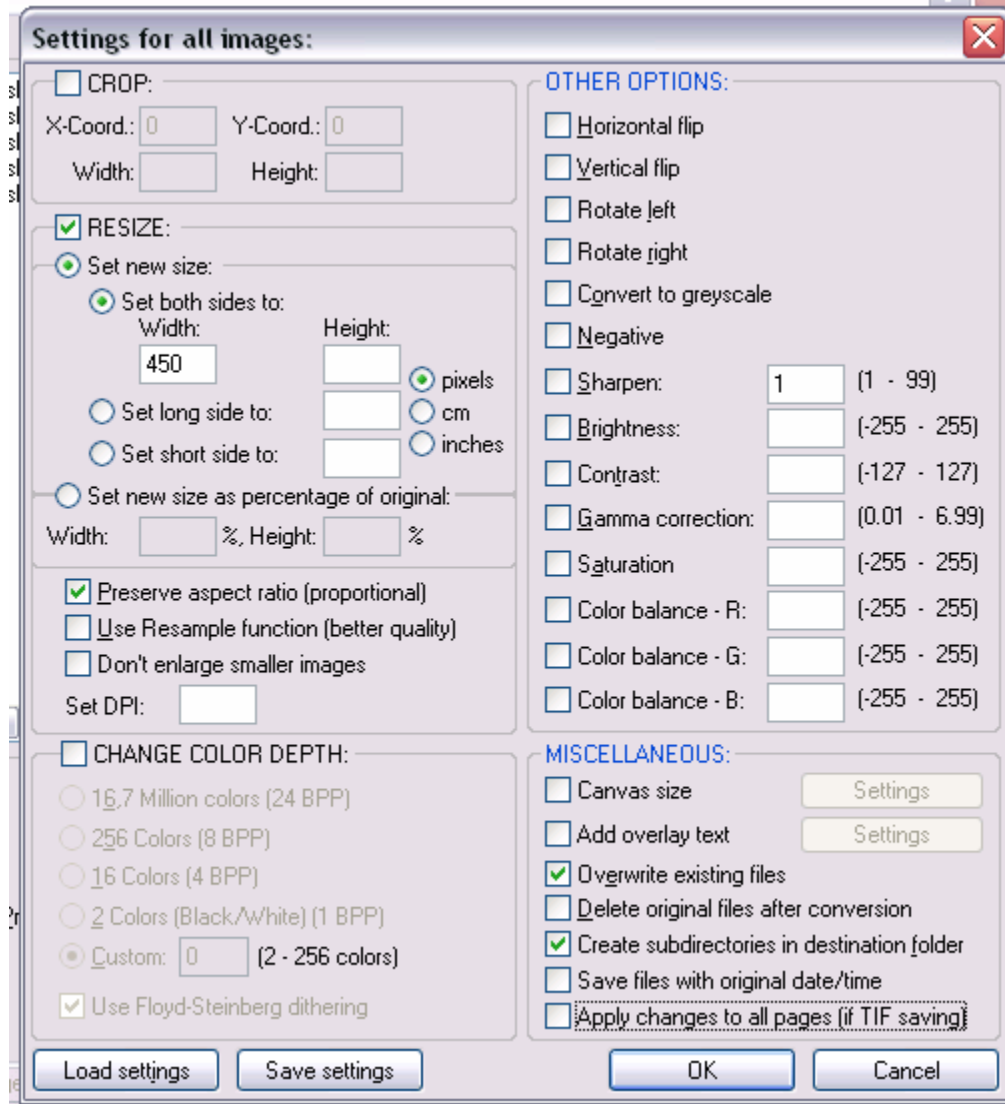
Settings for all images:

CROP:
X-Coord.: 0 Y-Coord.: 0
Width: Height:

RESIZE:
Set new size:
Set both sides to:
Width: Height:
450
pixels
Set long side to: cm
Set short side to: inches
Set new size as percentage of original:
Width: %, Height: %

Preserve aspect ratio (proportional)
Use Resample function (better quality)
Don't enlarge smaller images
Set DPI:

CHANGE COLOR DEPTH:
16,7 Million colors (24 BPP)
256 Colors (8 BPP)
16 Colors (4 BPP)
2 Colors (Black/White) (1 BPP)
Custom: 0 (2 - 256 colors)
Use Floyd-Steinberg dithering

OTHER OPTIONS:
Horizontal flip
Vertical flip
Rotate left
Rotate right
Convert to greyscale
Negative
Sharpen: 1 (1 - 99)
Brightness: (-255 - 255)
Contrast: (-127 - 127)
Gamma correction: (0.01 - 6.99)
Saturation (-255 - 255)
Color balance - R: (-255 - 255)
Color balance - G: (-255 - 255)
Color balance - B: (-255 - 255)

MISCELLANEOUS:
Canvas size Settings
Add overlay text Settings
Overwrite existing files
Delete original files after conversion
Create subdirectories in destination folder
Save files with original date/time
Apply changes to all pages (if TIF saving)

Load settings Save settings OK Cancel